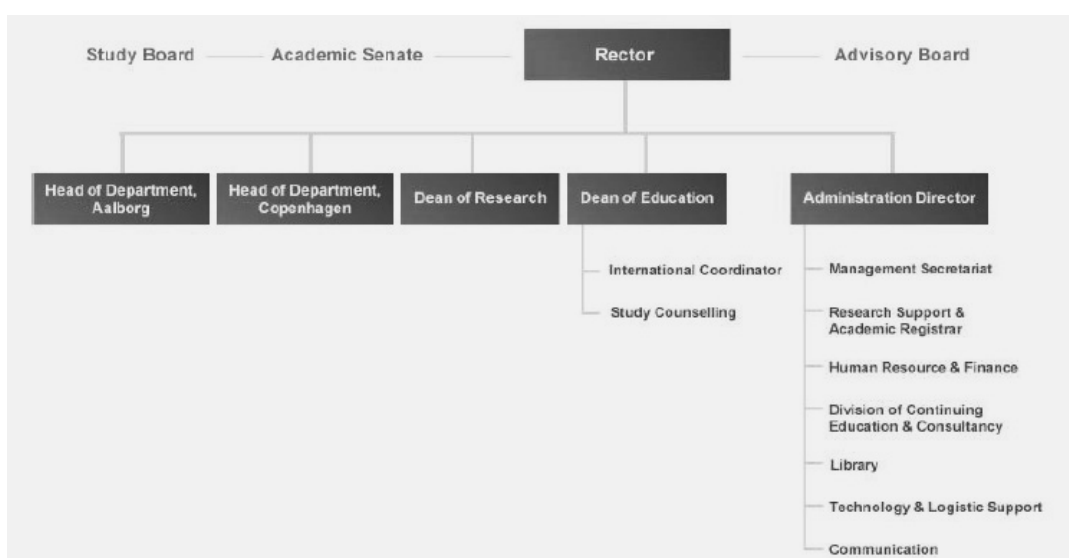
Study Board
Academic Senate
Rector
Advisory Board

Head of Department, Aalborg
Head of Department, Copenhagen
Dean of Research
Dean of Education
Administration Director

International Coordinator
Study Counselling

Management Secretariat
Research Support & Academic Registrar
Human Resource & Finance
Division of Continuing Education & Consultancy
Library
Technology & Logistic Support
Communication